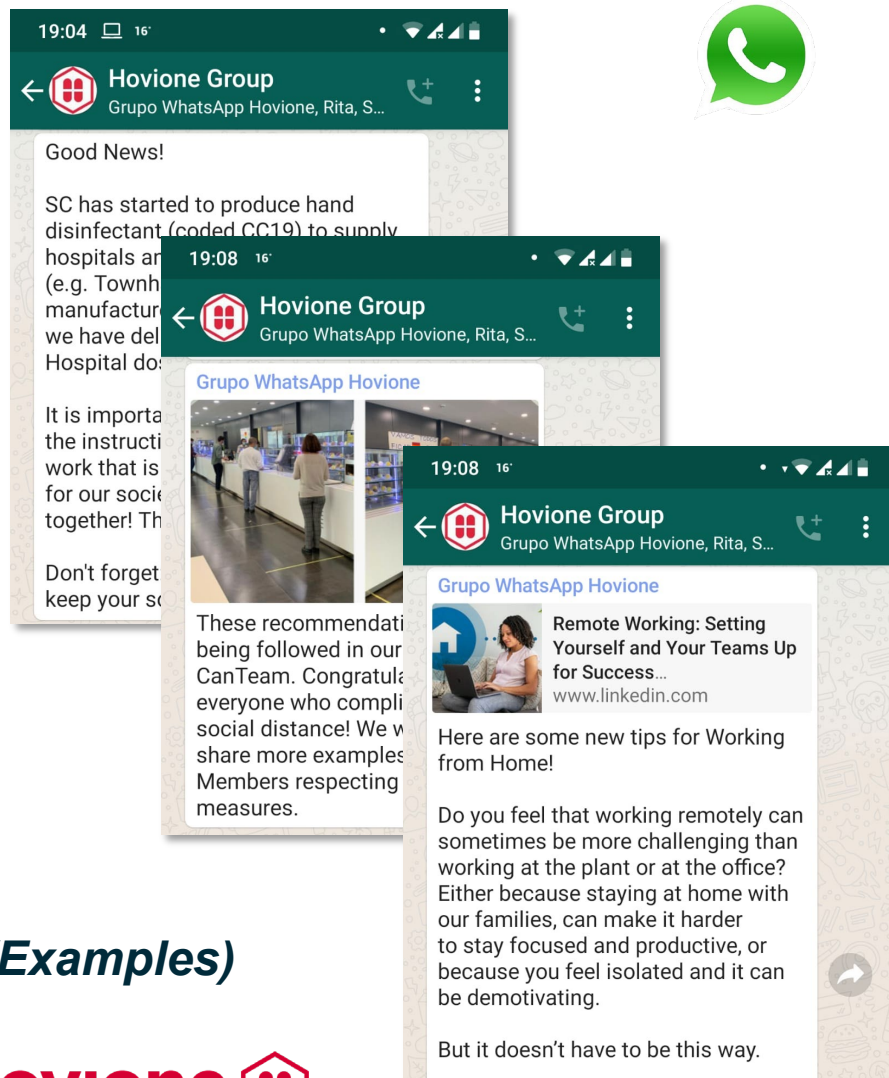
19:04 16°

Hovione Group
Grupo WhatsApp Hovione, Rita, S...

Good News!

SC has started to produce hand disinfectant (coded CC19) to supply hospitals an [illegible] (e.g. Townh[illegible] manufactur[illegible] we have del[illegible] Hospital do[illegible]

It is importa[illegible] the instructi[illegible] work that is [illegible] for our socie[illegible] together! Th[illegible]

Don't forget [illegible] keep your s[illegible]

19:08 16°

Hovione Group
Grupo WhatsApp Hovione, Rita, S...

Grupo WhatsApp Hovione

These recommendati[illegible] being followed in our CanTeam. Congratula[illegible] everyone who compli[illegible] social distance! We w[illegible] share more examples Members respecting measures.

19:08 16°

Hovione Group
Grupo WhatsApp Hovione, Rita, S...

Grupo WhatsApp Hovione

Remote Working: Setting Yourself and Your Teams Up for Success...
www.linkedin.com

Here are some new tips for Working from Home!

Do you feel that working remotely can sometimes be more challenging than working at the plant or at the office? Either because staying at home with our families, can make it harder to stay focused and productive, or because you feel isolated and it can be demotivating.

But it doesn't have to be this way.

Examples)

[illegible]ovione